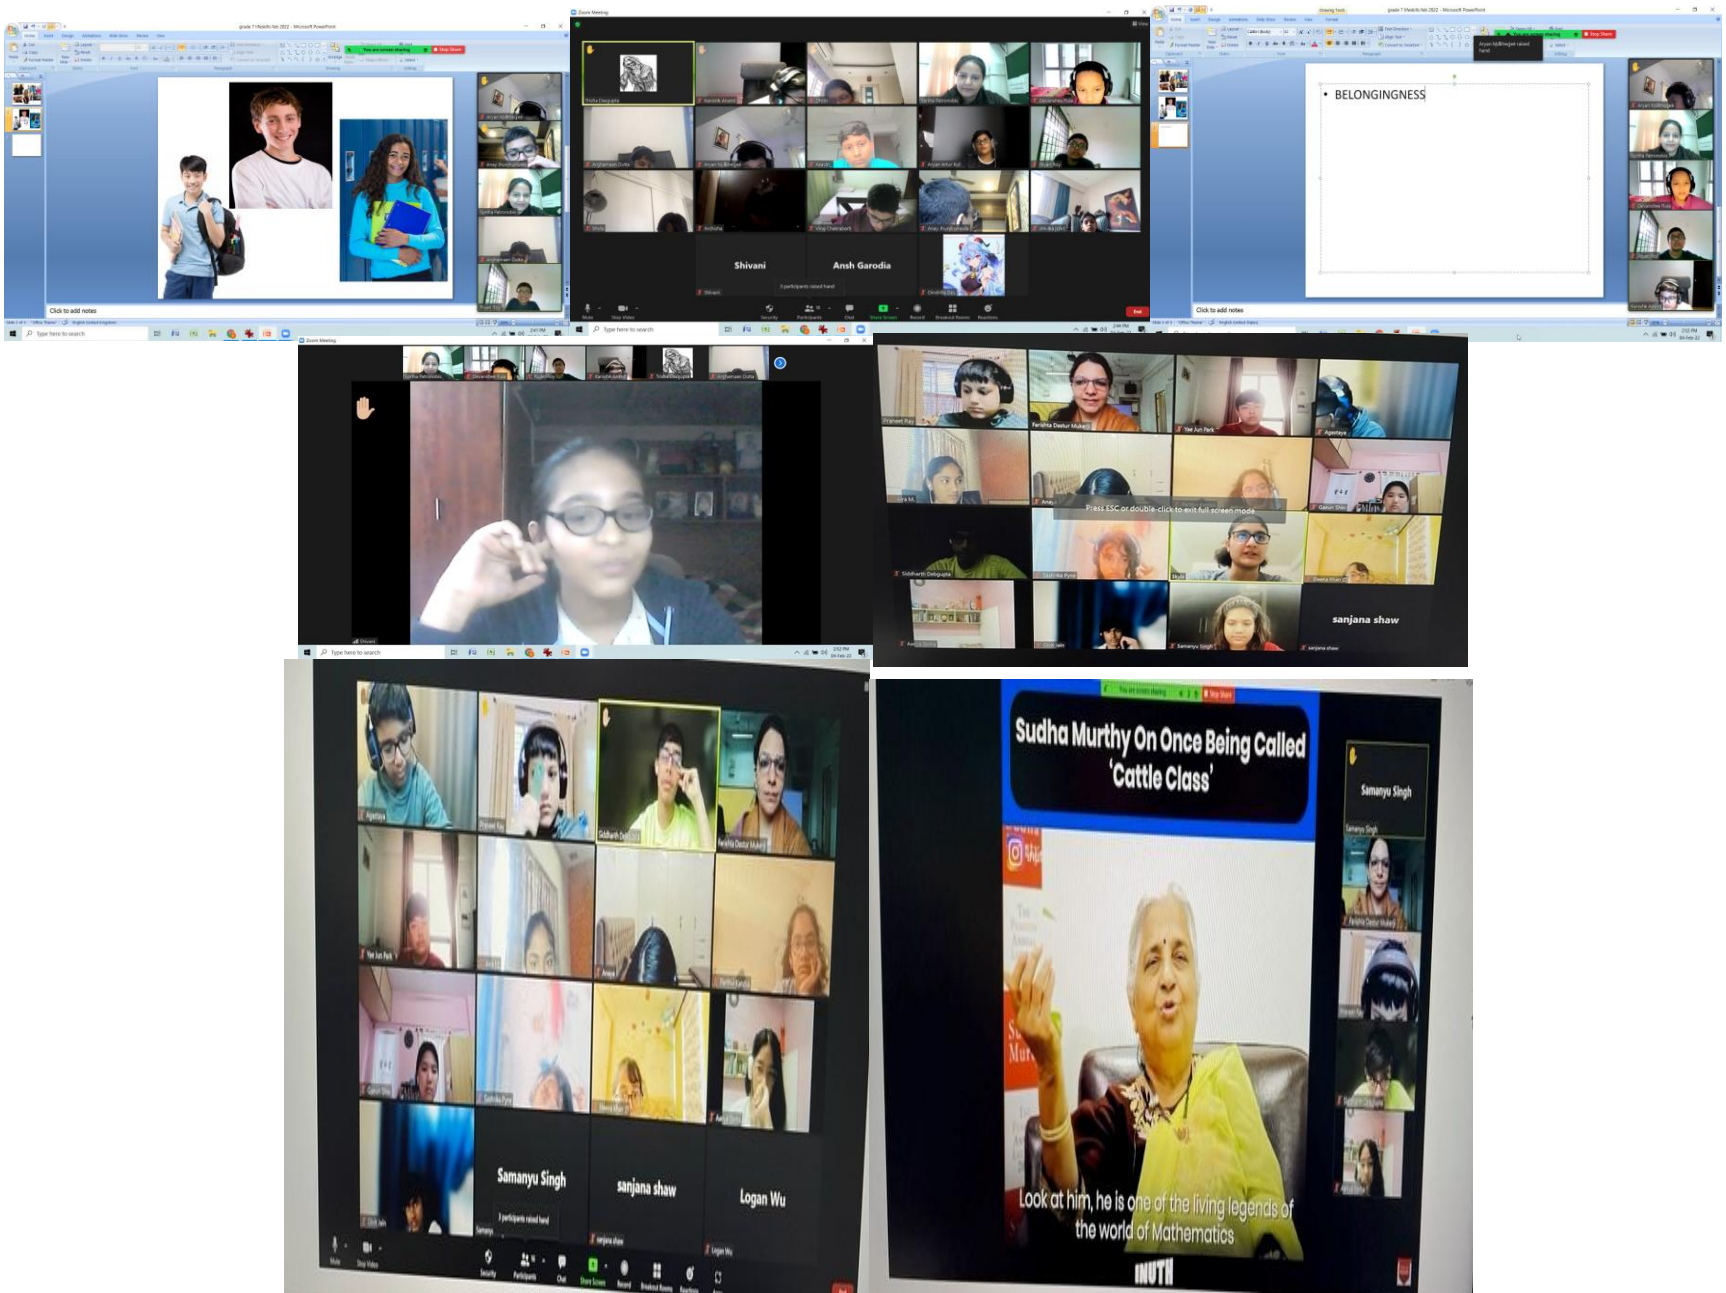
Click to add notes

Zoom Meeting

Shivani

Ansh Garodia

BELONGINGNESS

Click to add notes

Type here to search

Press ESC or double-click to exit full screen mode

sanjana shaw

Samanyu Singh

sanjana shaw

Logan Wu

Sudha Murthy On Once Being Called 'Cattle Class'

Samanyu Singh

Look at him, he is one of the living legends of the world of Mathematics

INUTH